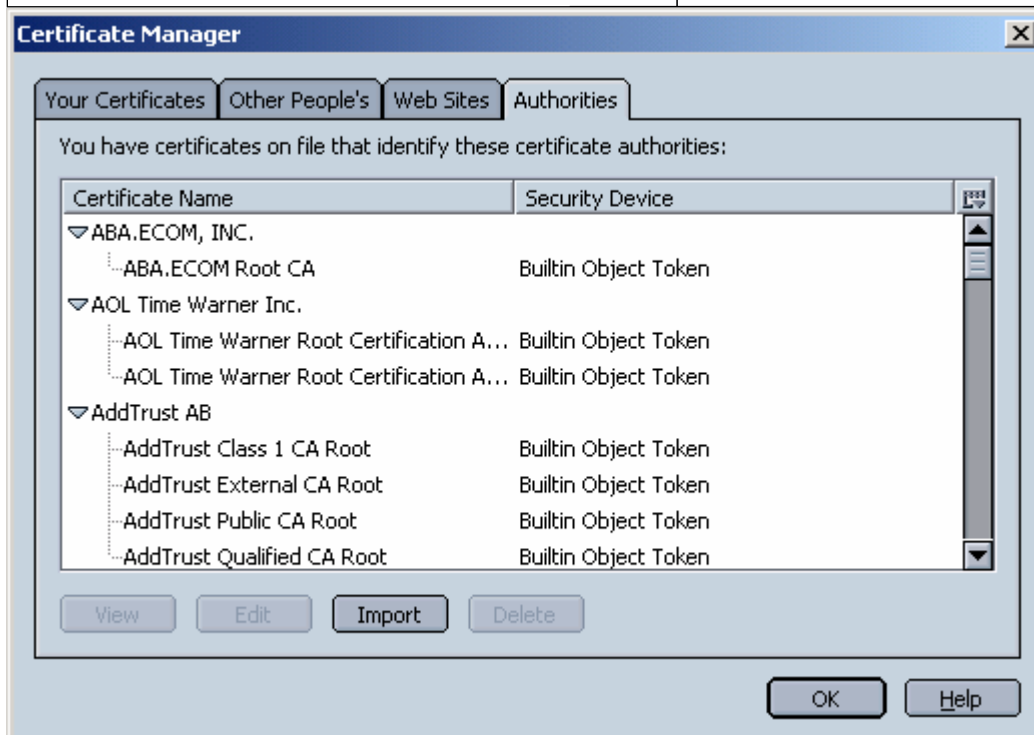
Certificate Manager

Your Certificates | Other People's | Web Sites | Authorities

You have certificates on file that identify these certificate authorities:

| Certificate Name | Security Device |
|---|---|
| ABA.ECOM, INC. | |
| ABA.ECOM Root CA | Builtin Object Token |
| AOL Time Warner Inc. | |
| AOL Time Warner Root Certification A... | Builtin Object Token |
| AOL Time Warner Root Certification A... | Builtin Object Token |
| AddTrust AB | |
| AddTrust Class 1 CA Root | Builtin Object Token |
| AddTrust External CA Root | Builtin Object Token |
| AddTrust Public CA Root | Builtin Object Token |
| AddTrust Qualified CA Root | Builtin Object Token |

View | Edit | Import | Delete

OK | Help